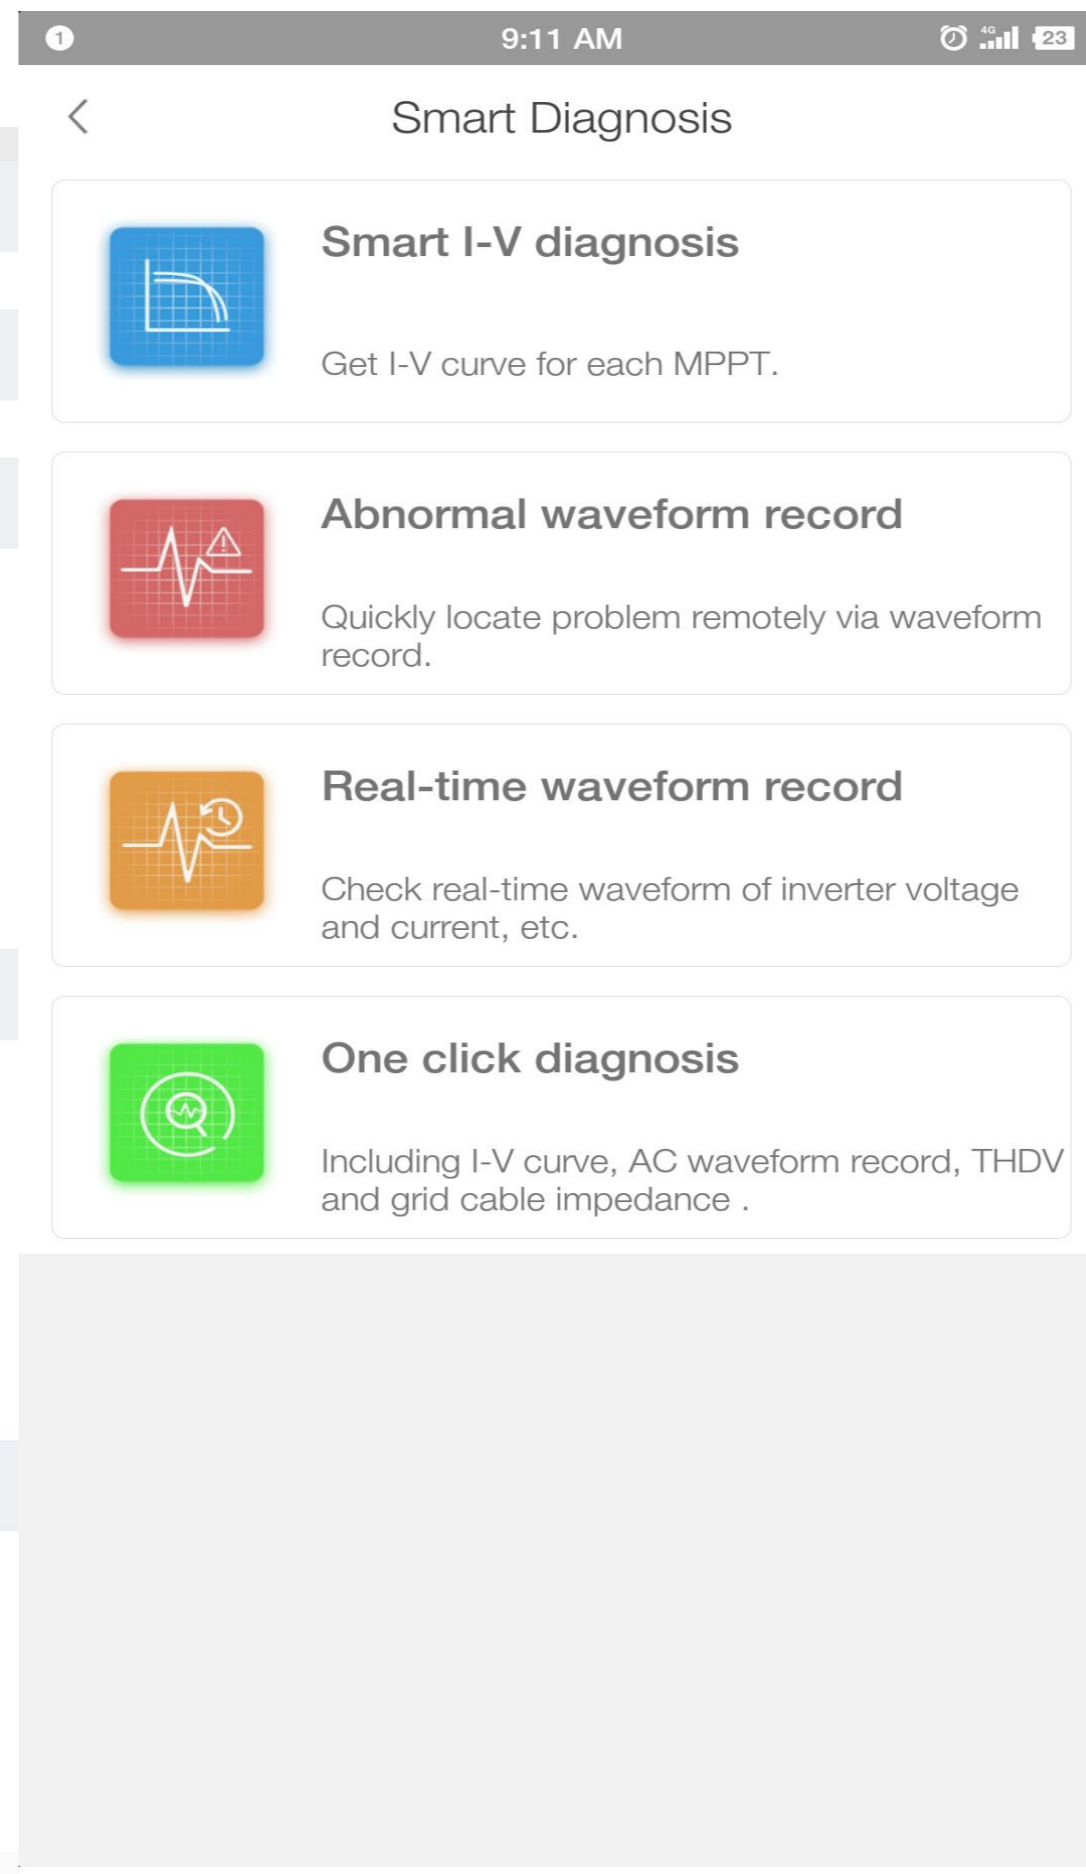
1 9:11 AM 4G 23

Smart Diagnosis

Smart I-V diagnosis

Get I-V curve for each MPPT.

Abnormal waveform record

Quickly locate problem remotely via waveform record.

Real-time waveform record

Check real-time waveform of inverter voltage and current, etc.

One click diagnosis

Including I-V curve, AC waveform record, THDV and grid cable impedance .